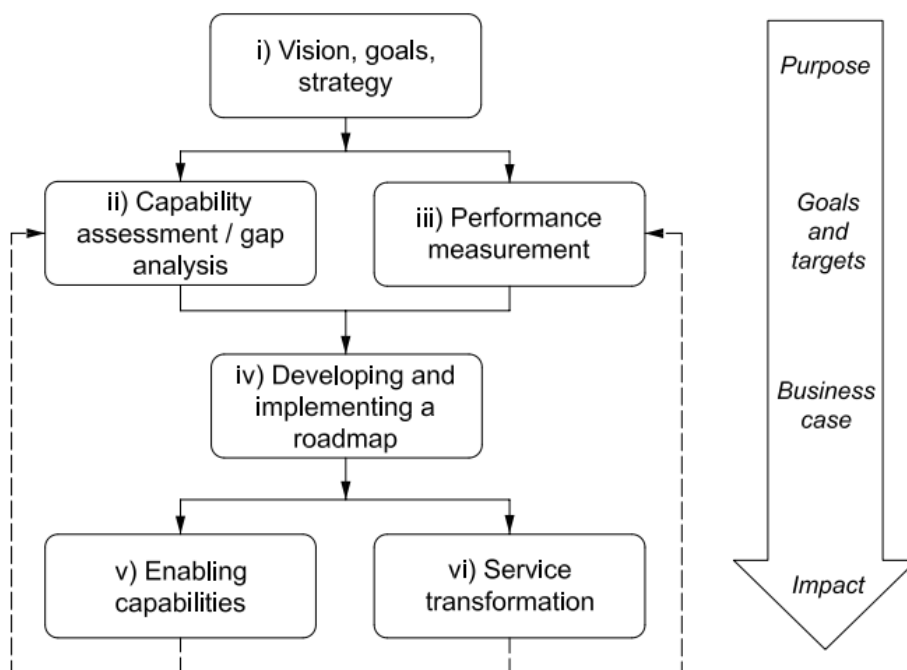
i) Vision, goals, strategy

ii) Capability assessment / gap analysis

iii) Performance measurement

iv) Developing and implementing a roadmap

v) Enabling capabilities

vi) Service transformation

Purpose

Goals and targets

Business case

Impact